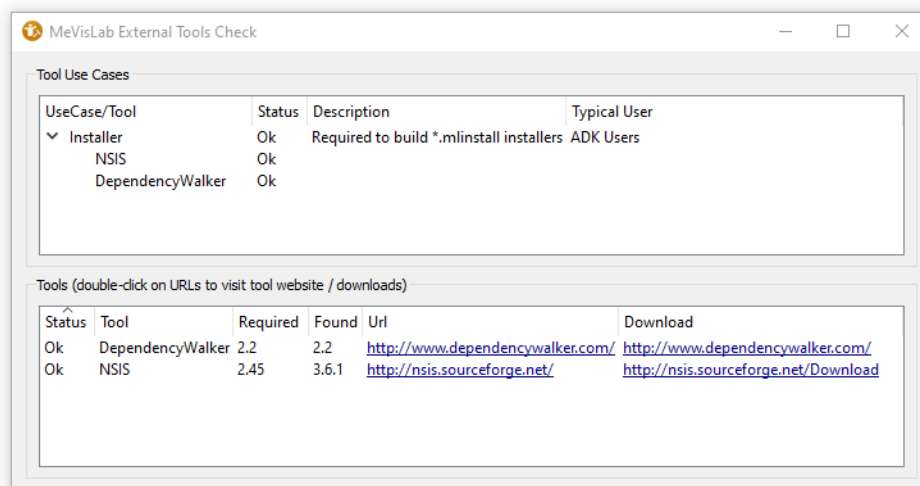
MeVisLab External Tools Check

Tool Use Cases

| UseCase/Tool | Status | Description | Typical User |
|---|---|---|---|
| Installer | Ok | Required to build *.mlinstall installers | ADK Users |
| NSIS | Ok | | |
| DependencyWalker | Ok | | |

Tools (double-click on URLs to visit tool website / downloads)

| Status | Tool | Required | Found | Url | Download |
|---|---|---|---|---|---|
| Ok | DependencyWalker | 2.2 | 2.2 | http://www.dependencywalker.com/ | http://www.dependencywalker.com/ |
| Ok | NSIS | 2.45 | 3.6.1 | http://nsis.sourceforge.net/ | http://nsis.sourceforge.net/Download |